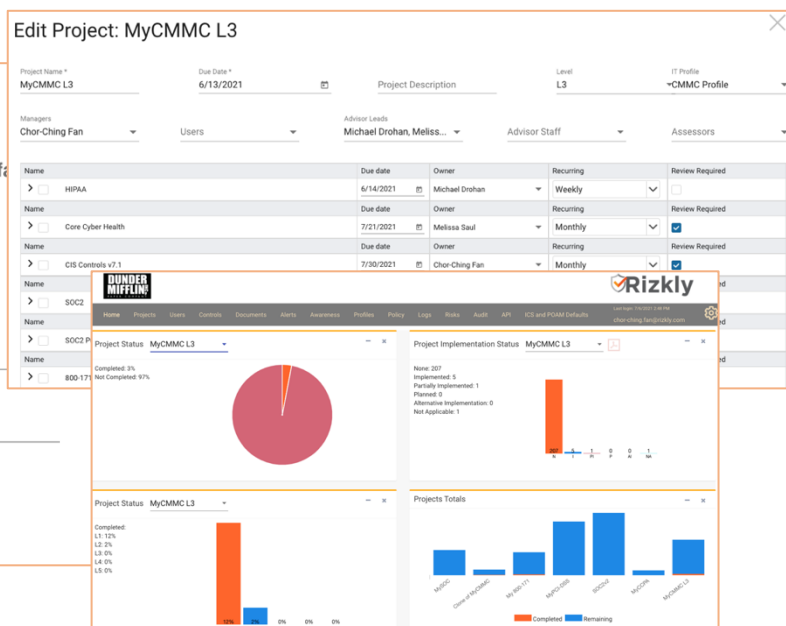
Edit Project: MyCMMC L3

Project Name *
MyCMMC L3

Due Date *
6/13/2021

Project Description

Level
L3

IT Profile
CMMC Profile

Managers
Chor-Ching Fan

Users

Advisor Leads
Michael Drohan, Meliss...

Advisor Staff

Assessors

| Name | Due date | Owner | Recurring | Review Required |
|---|---|---|---|---|
| HIPAA | 6/14/2021 | Michael Drohan | Weekly | |
| Name | Due date | Owner | Recurring | Review Required |
| Core Cyber Health | 7/21/2021 | Melissa Saul | Monthly | |
| Name | Due date | Owner | Recurring | Review Required |
| CIS Controls v7.1 | 7/30/2021 | Chor-Ching Fan | Monthly | |
| SOC2 | | | | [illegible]ed |
| Name | | | | |
| SOC2 P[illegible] | | | | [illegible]ed |
| Name | | | | |
| 800-171 | | | | |

DUNDER MIFFLIN

Rizkly

Home Projects Users Controls Documents Alerts Awareness Profiles Policy Logs Risks Audit API ICS and POAM Defaults

Last login: 7/4/2021 2:38 PM
chor-ching.fan@rizkly.com

Project Status MyCMMC L3

Completed: 3%
Not Completed: 97%

Project Implementation Status MyCMMC L3

None: 207
Implemented: 5
Partially Implemented: 1
Planned: 0
Alternative Implementation: 0
Not Applicable: 1

207 5 1 0 0 1
N I PI P AI NA

Project Status MyCMMC L3

Completed:
L1: 12%
L2: 2%
L3: 0%
L4: 0%
L5: 0%

12% 2% 0% 0% 0%

Projects Totals

MySOC Clone of MyCMMC My 800-171 MyPCI-DSS SOC2v2 MyCCPA MyCMMC L3

Completed Remaining